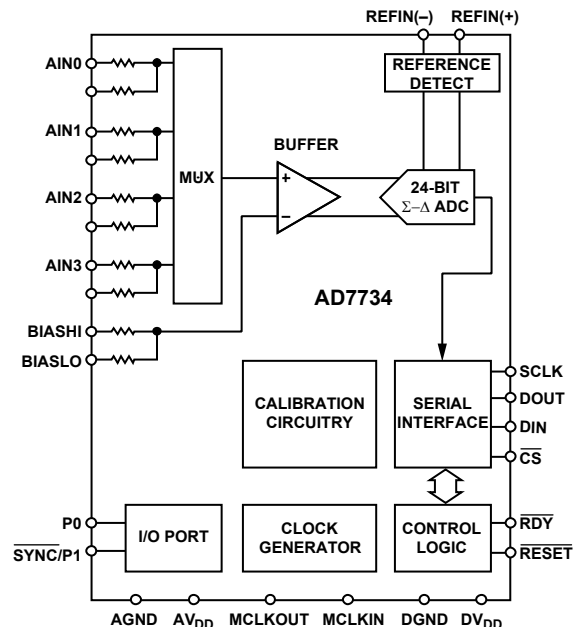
REFIN(–) REFIN(+)

REFERENCE DETECT

AIN0

AIN1

AIN2

AIN3

MUX

BUFFER

+

–

24-BIT $\Sigma-\Delta$ ADC

AD7734

BIASHI

BIASLO

CALIBRATION CIRCUITRY

SERIAL INTERFACE

SCLK

DOUT

DIN

$\overline{CS}$

P0

$\overline{SYNC}$/P1

I/O PORT

CLOCK GENERATOR

CONTROL LOGIC

$\overline{RDY}$

$\overline{RESET}$

AGND $AV_{DD}$ MCLKOUT MCLKIN DGND $DV_{DD}$